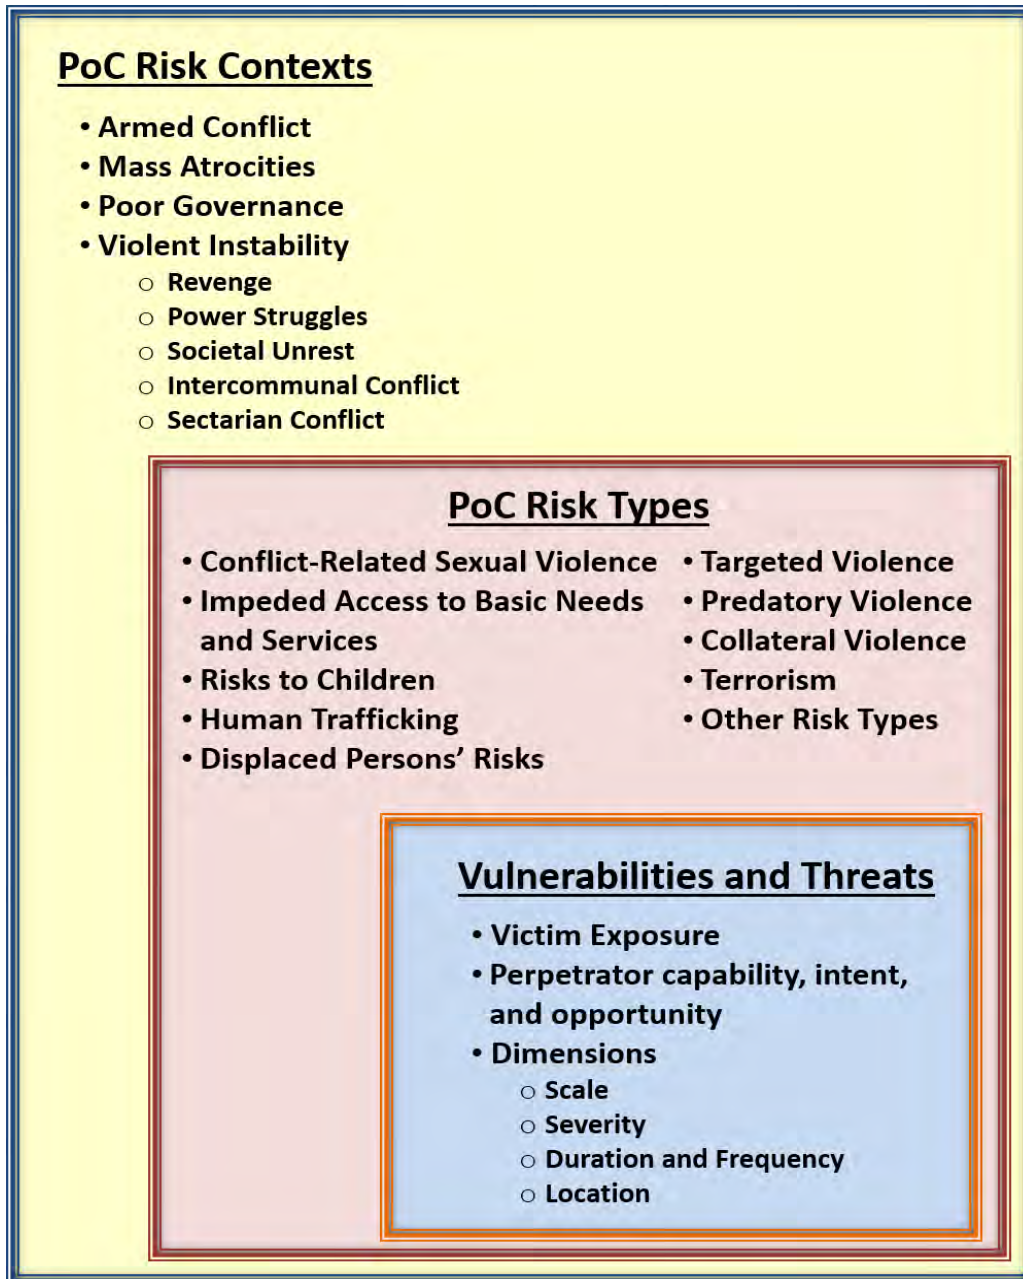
PoC Risk Contexts

• Armed Conflict
• Mass Atrocities
• Poor Governance
• Violent Instability
  ○ Revenge
  ○ Power Struggles
  ○ Societal Unrest
  ○ Intercommunal Conflict
  ○ Sectarian Conflict

PoC Risk Types

• Conflict-Related Sexual Violence
• Impeded Access to Basic Needs and Services
• Risks to Children
• Human Trafficking
• Displaced Persons' Risks

• Targeted Violence
• Predatory Violence
• Collateral Violence
• Terrorism
• Other Risk Types

Vulnerabilities and Threats

• Victim Exposure
• Perpetrator capability, intent, and opportunity
• Dimensions
  ○ Scale
  ○ Severity
  ○ Duration and Frequency
  ○ Location